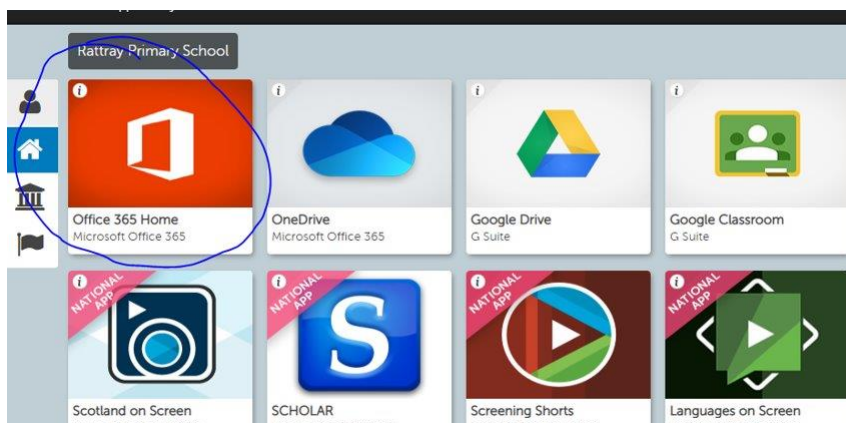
Rattray Primary School

i
Office 365 Home
Microsoft Office 365

i
OneDrive
Microsoft Office 365

i
Google Drive
G Suite

i
Google Classroom
G Suite

i
NATIONAL APP
Scotland on Screen

i
NATIONAL APP
SCHOLAR

i
NATIONAL APP
Screening Shorts

i
NATIONAL APP
Languages on Screen